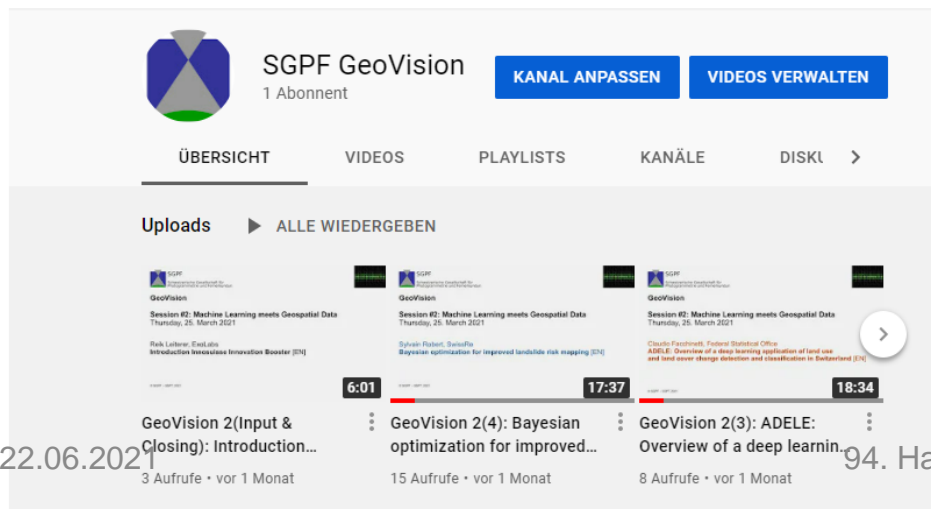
SGPF GeoVision
1 Abonnent

KANAL ANPASSEN
VIDEOS VERWALTEN

ÜBERSICHT
VIDEOS
PLAYLISTS
KANÄLE
DISKU

Uploads
ALLE WIEDERGEBEN

SGPF
GeoVision
Session #2: Machine Learning meets Geospatial Data
Thursday, 25. March 2021
Reik Leiterer, ExoLabs
Introduction Innosuisse Innovation Booster [EN]
6:01
GeoVision 2(Input & Closing): Introduction...
3 Aufrufe • vor 1 Monat

SGPF
GeoVision
Session #2: Machine Learning meets Geospatial Data
Thursday, 25. March 2021
Sylvain Robert, SwissRe
Bayesian optimization for improved landslide risk mapping [EN]
17:37
GeoVision 2(4): Bayesian optimization for improved...
15 Aufrufe • vor 1 Monat

SGPF
GeoVision
Session #2: Machine Learning meets Geospatial Data
Thursday, 25. March 2021
Claudio Facchinetti, Federal Statistical Office
ADELE: Overview of a deep learning application of land use and land cover change detection and classification in Switzerland [EN]
18:34
GeoVision 2(3): ADELE: Overview of a deep learnin...
8 Aufrufe • vor 1 Monat

22.06.2021
94. Ha